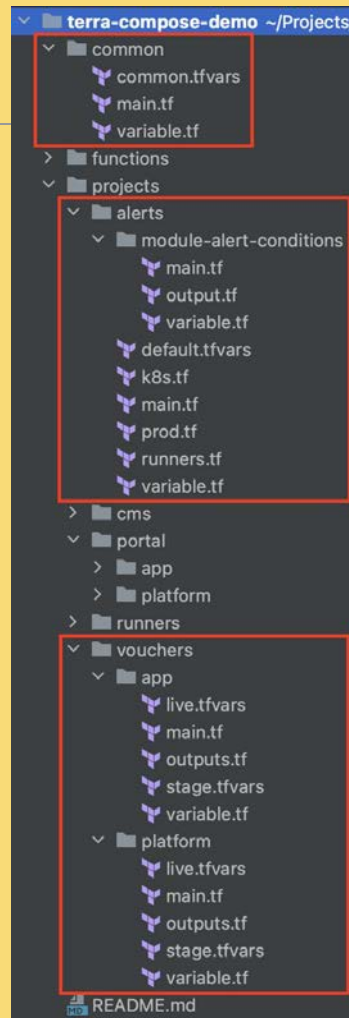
terra-compose-demo ~/Projects
common
common.tfvars
main.tf
variable.tf
functions
projects
alerts
module-alert-conditions
main.tf
output.tf
variable.tf
default.tfvars
k8s.tf
main.tf
prod.tf
runners.tf
variable.tf
cms
portal
app
platform
runners
vouchers
app
live.tfvars
main.tf
outputs.tf
stage.tfvars
variable.tf
platform
live.tfvars
main.tf
outputs.tf
stage.tfvars
variable.tf
README.md